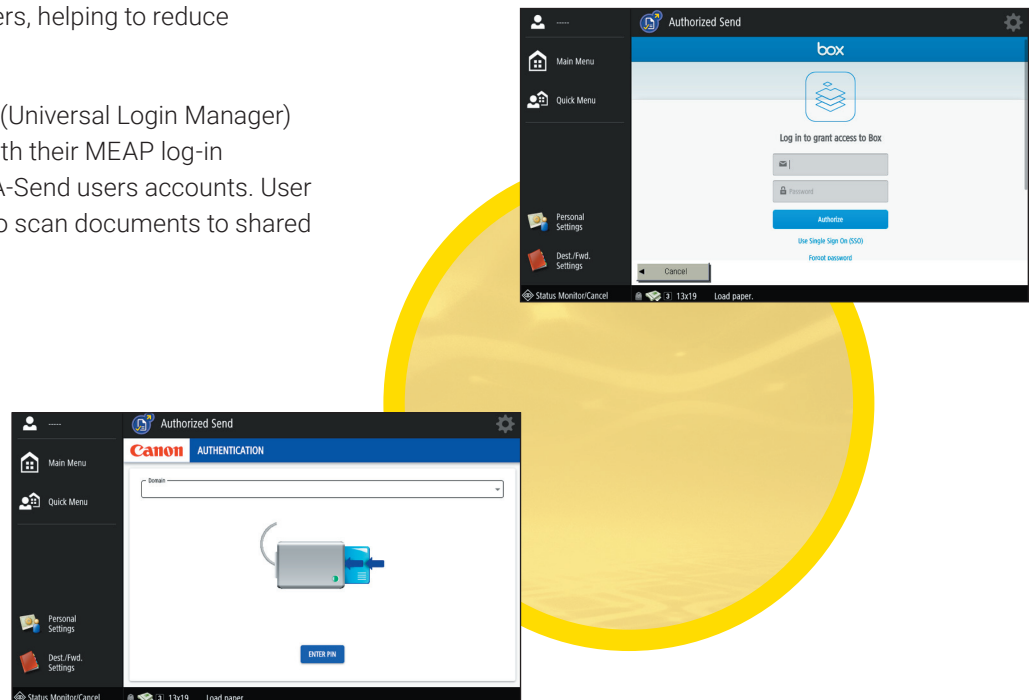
ers, helping to reduce

(Universal Login Manager) th their MEAP log-in A-Send users accounts. User o scan documents to shared

-----
Authorized Send
Main Menu
Quick Menu
Personal Settings
Dest./Fwd. Settings
Status Monitor/Cancel
box
Log in to grant access to Box
Password
Authorize
Use Single Sign On (SSO)
Forgot password
Cancel
3 13x19 Load paper.

-----
Authorized Send
Main Menu
Quick Menu
Personal Settings
Dest./Fwd. Settings
Status Monitor/Cancel
Canon AUTHENTICATION
Domain
ENTER PIN
3 13x19 Load paper